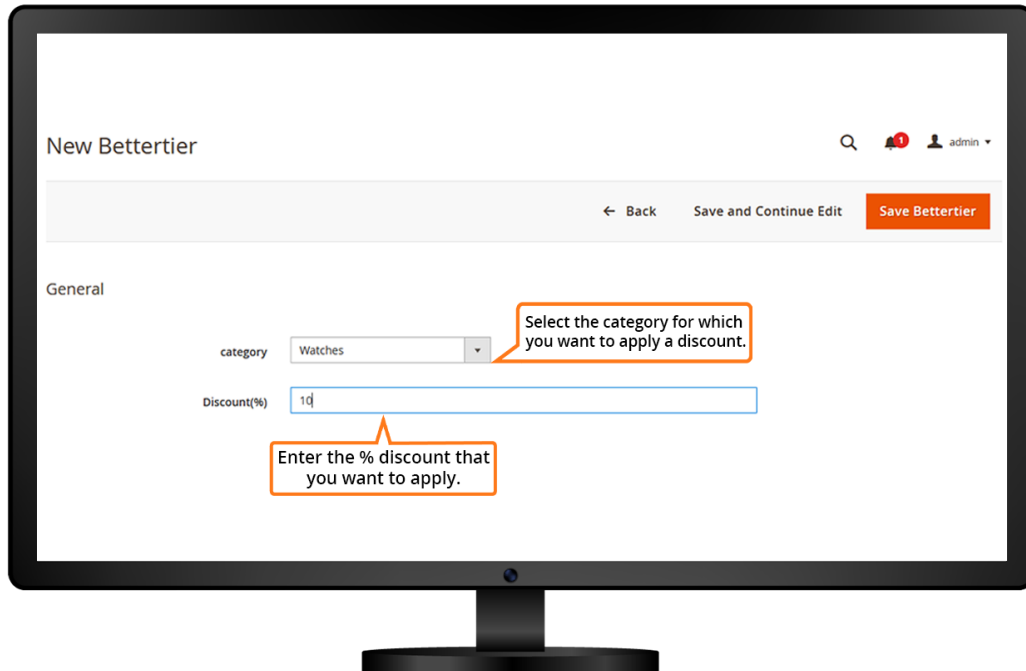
New Bettertier

1 admin

← Back Save and Continue Edit Save Bettertier

General

category Watches

Select the category for which you want to apply a discount.

Discount(%) 10

Enter the % discount that you want to apply.